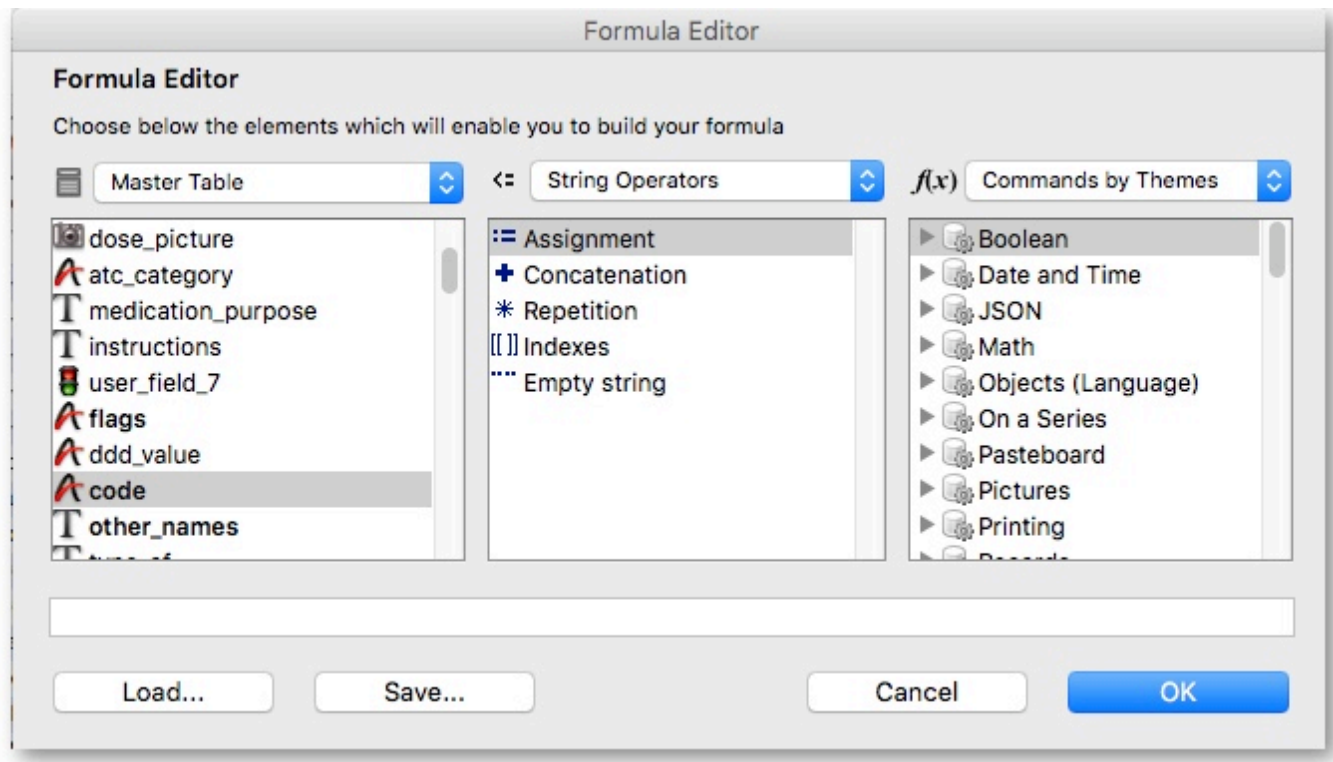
Formula Editor

Formula Editor

Choose below the elements which will enable you to build your formula

Master Table

<= String Operators

$f(x)$ Commands by Themes

dose_picture
atc_category
medication_purpose
instructions
user_field_7
flags
ddd_value
code
other_names
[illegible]

:= Assignment
+ Concatenation
* Repetition
[[ ]] Indexes
"" Empty string

Boolean
Date and Time
JSON
Math
Objects (Language)
On a Series
Pasteboard
Pictures
Printing
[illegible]

Load...

Save...

Cancel

OK